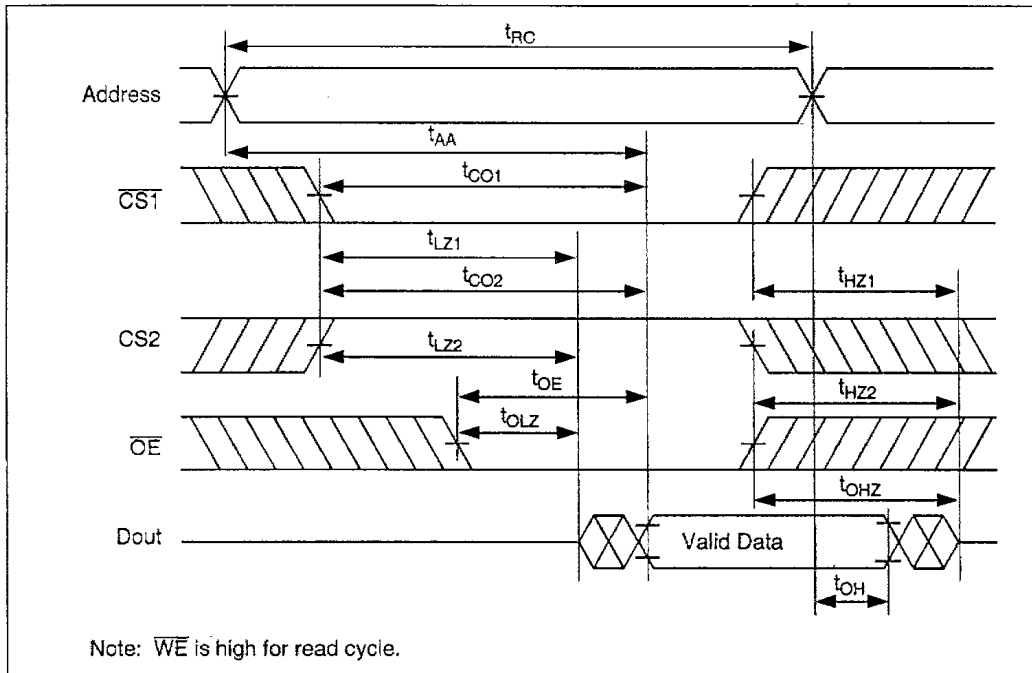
$t_{RC}$

Address

$t_{AA}$

$\overline{CS1}$

$t_{CO1}$

$t_{LZ1}$

$t_{CO2}$

$t_{HZ1}$

CS2

$t_{LZ2}$

$t_{OE}$

$t_{HZ2}$

$t_{OLZ}$

$\overline{OE}$

$t_{OHZ}$

Dout

Valid Data

$t_{OH}$

Note: $\overline{WE}$ is high for read cycle.